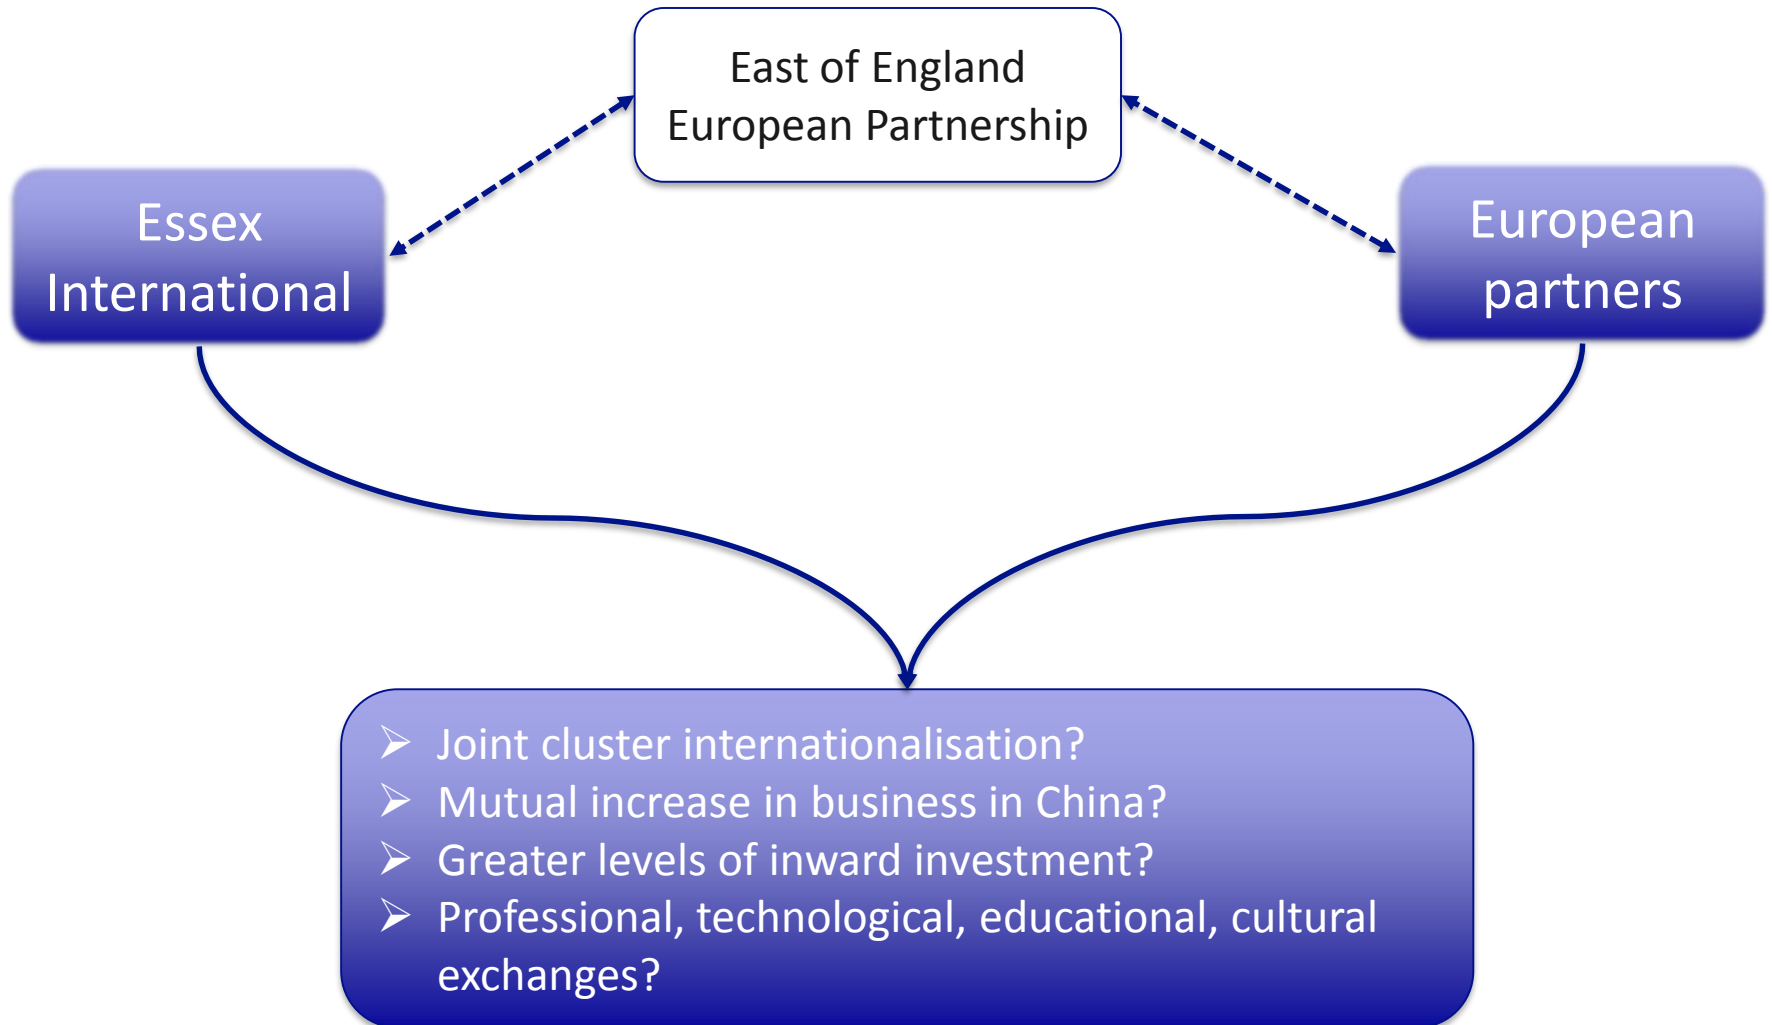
East of England European Partnership

Essex International

European partners

- Joint cluster internationalisation?
- Mutual increase in business in China?
- Greater levels of inward investment?
- Professional, technological, educational, cultural exchanges?